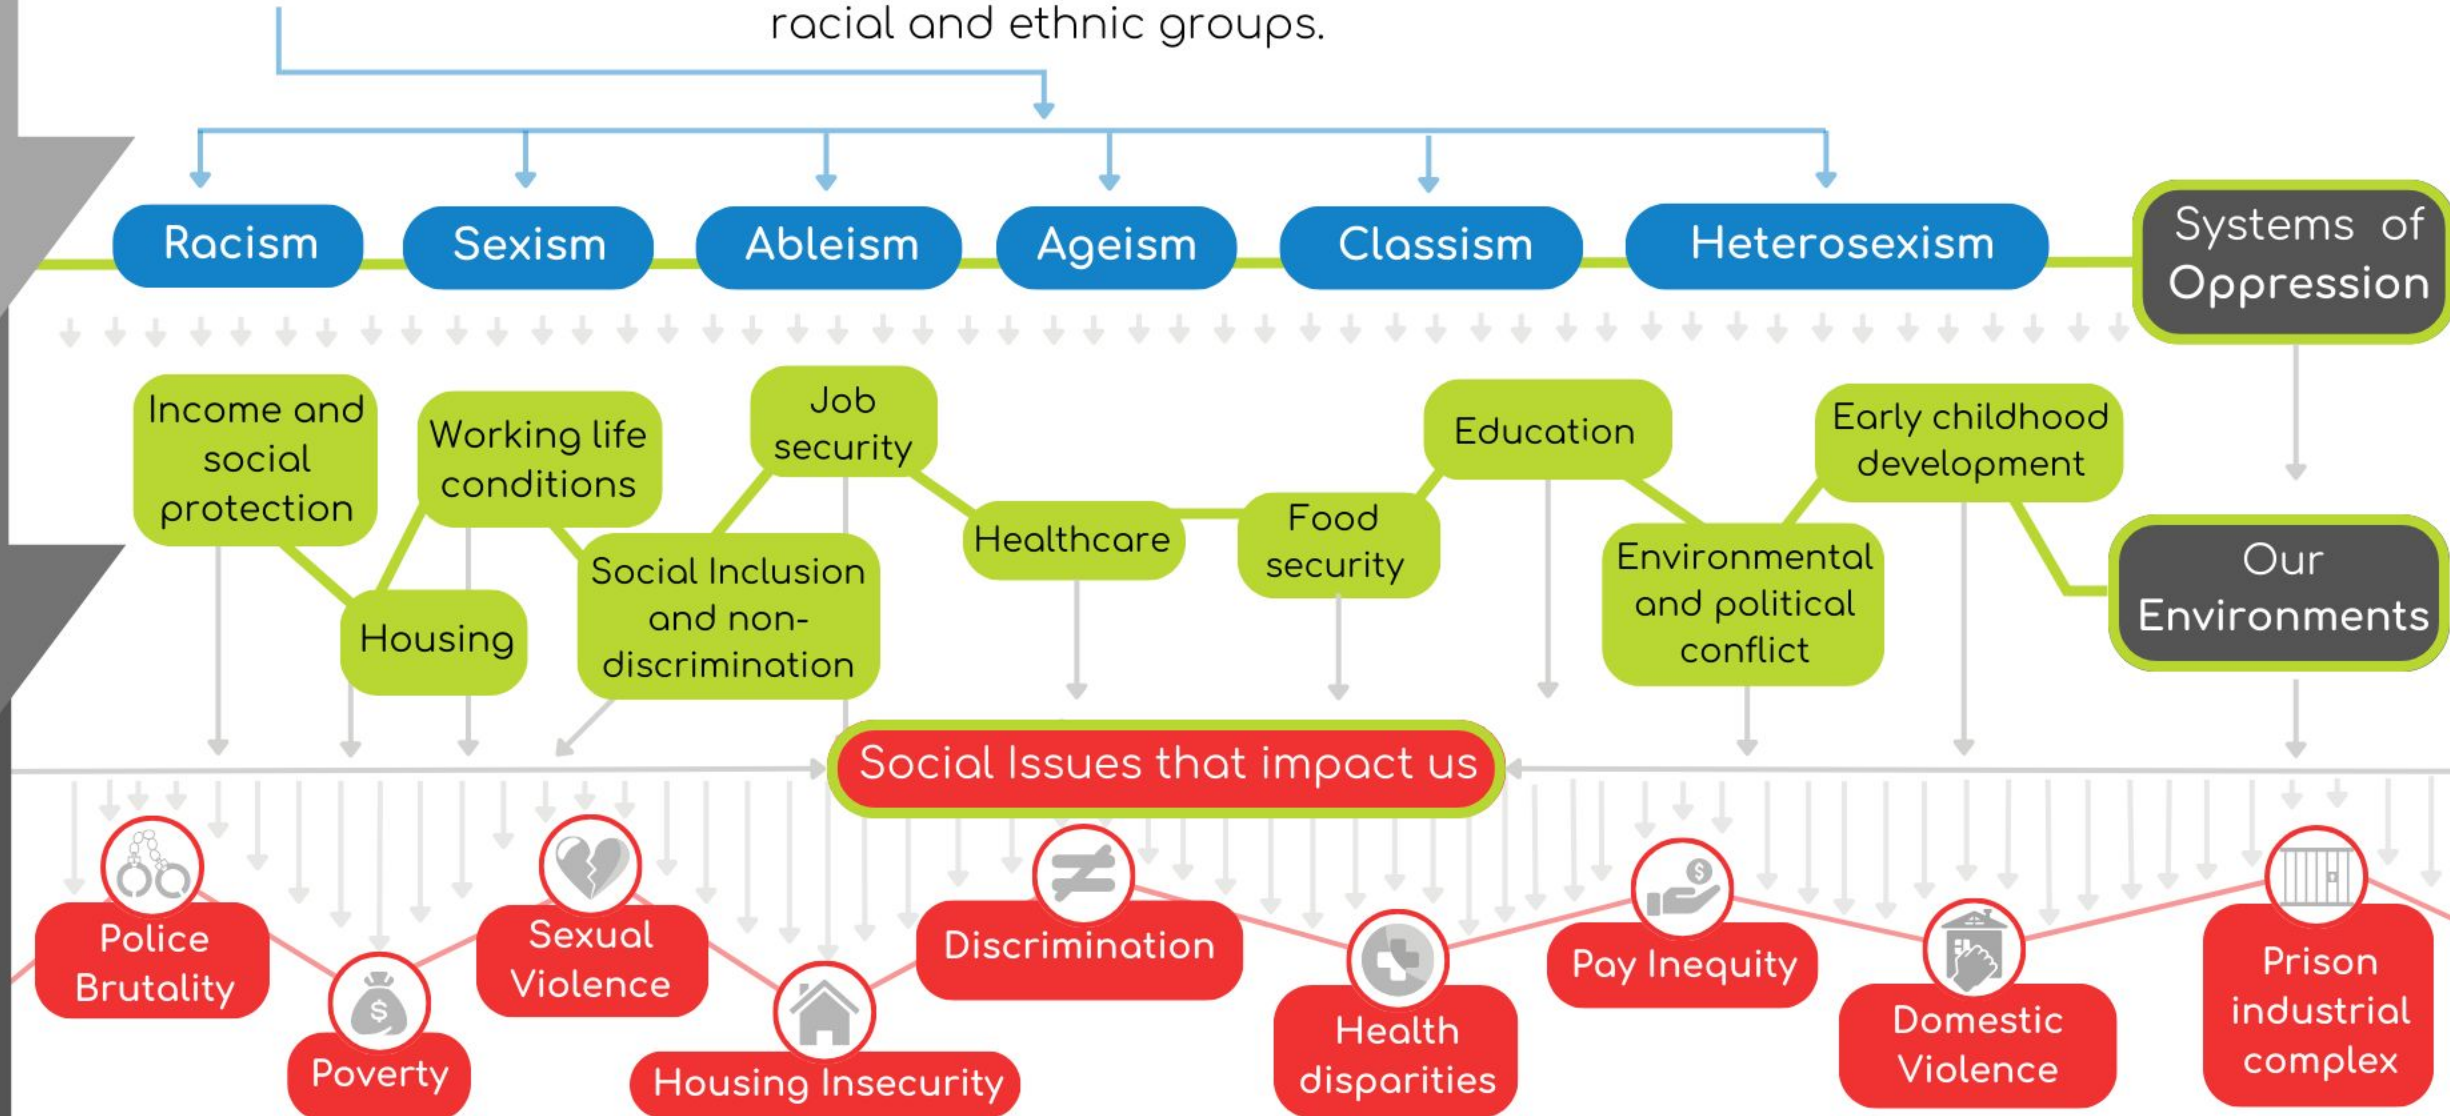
racial and ethnic groups.

Racism
Sexism
Ableism
Ageism
Classism
Heterosexism
Systems of Oppression

Income and social protection
Housing
Working life conditions
Social Inclusion and non-discrimination
Job security
Healthcare
Food security
Education
Environmental and political conflict
Early childhood development
Our Environments

Social Issues that impact us

Police Brutality
Poverty
Sexual Violence
Housing Insecurity
Discrimination
Health disparities
Pay Inequity
Domestic Violence
Prison industrial complex